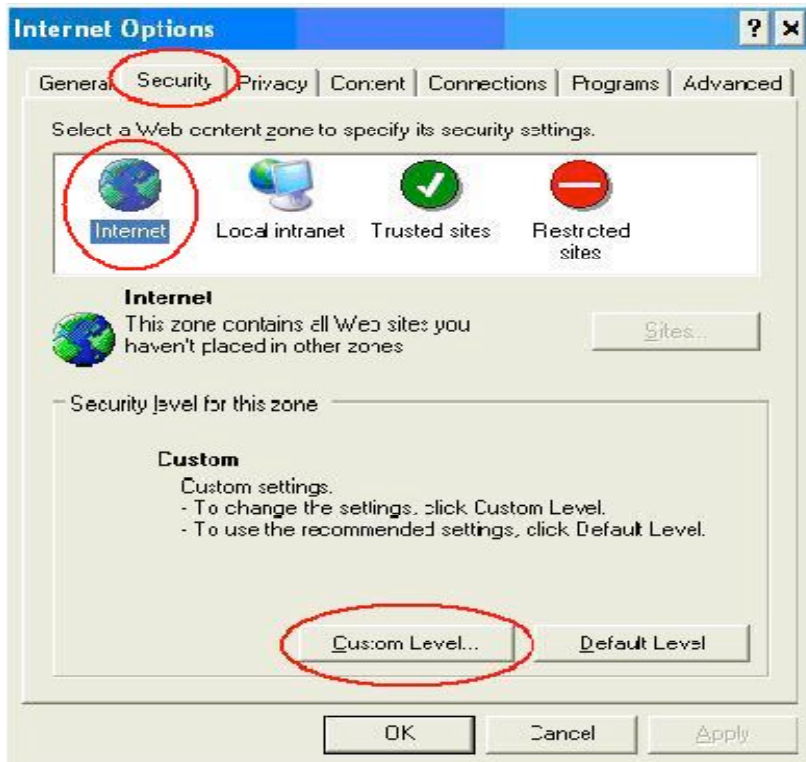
Internet Options

?

General Security Privacy Content Connections Programs Advanced

Select a Web content zone to specify its security settings.

Internet Local intranet Trusted sites Restricted sites

Internet
This zone contains all Web sites you haven't placed in other zones

Sites...

Security level for this zone

Custom
Custom settings.
- To change the settings, click Custom Level.
- To use the recommended settings, click Default Level.

Custom Level... Default Level

OK Cancel Apply